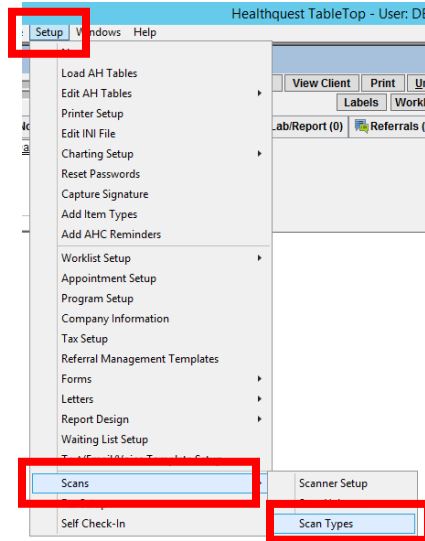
Healthquest TableTop - User: DE

Setup Windows Help

Load AH Tables
Edit AH Tables
Printer Setup
Edit INI File
Charting Setup
Reset Passwords
Capture Signature
Add Item Types
Add AHC Reminders
Worklist Setup
Appointment Setup
Program Setup
Company Information
Tax Setup
Referral Management Templates
Forms
Letters
Report Design
Waiting List Setup
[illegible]
Scans
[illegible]
Self Check-In

View Client
Print
Labels
Lab/Report (0)
Referrals

Scanner Setup
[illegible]
Scan Types